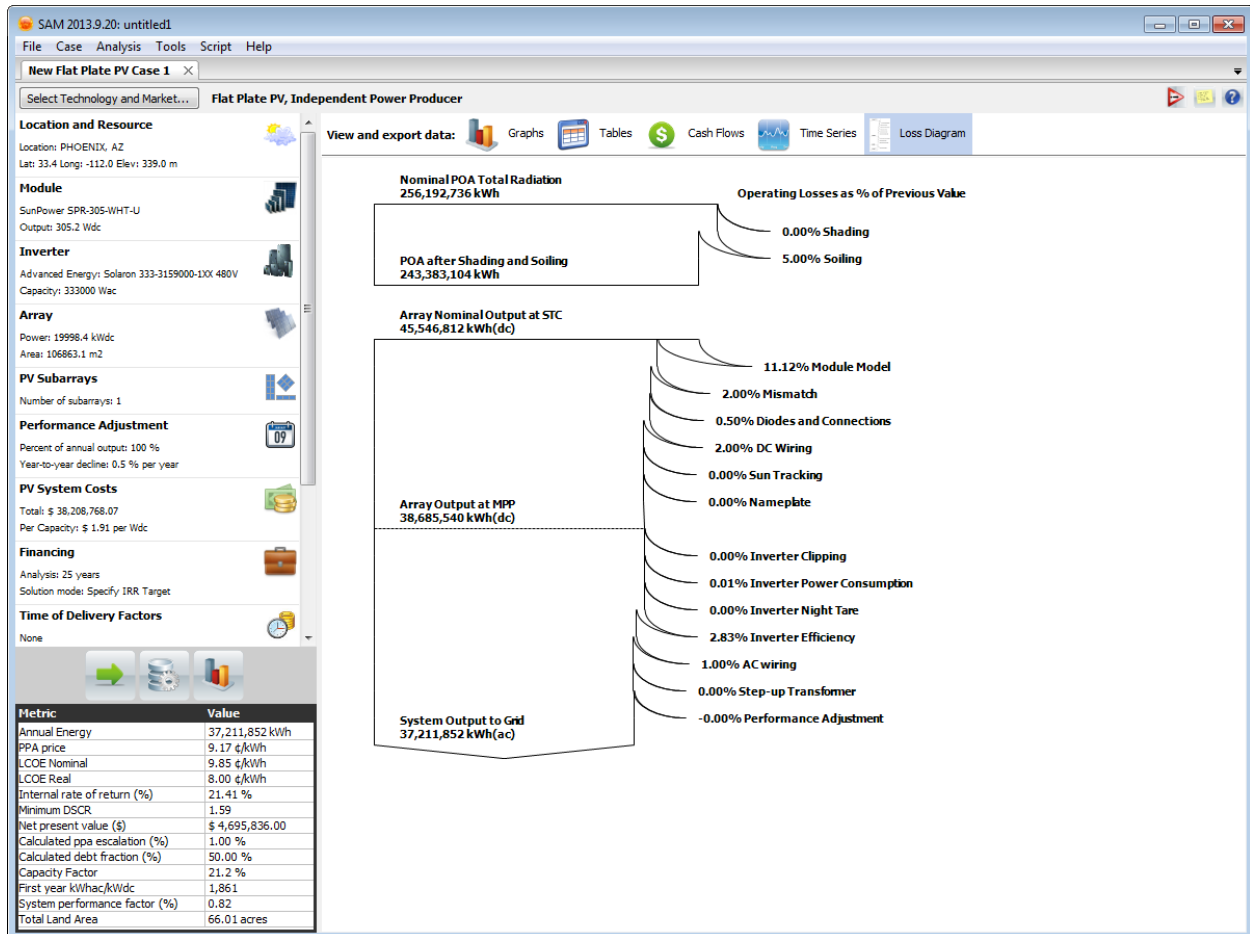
SAM 2013.9.20: untitled1

File Case Analysis Tools Script Help

New Flat Plate PV Case 1

Select Technology and Market... Flat Plate PV, Independent Power Producer

Location and Resource
Location: PHOENIX, AZ
Lat: 33.4 Long: -112.0 Elev: 339.0 m

Module
SunPower SPR-305-WHT-U
Output: 305.2 Wdc

Inverter
Advanced Energy: Solaron 333-3159000-1XX 480V
Capacity: 333000 Wac

Array
Power: 19998.4 kWdc
Area: 106863.1 m2

PV Subarrays
Number of subarrays: 1

Performance Adjustment
Percent of annual output: 100 %
Year-to-year decline: 0.5 % per year

PV System Costs
Total: $ 38,208,768.07
Per Capacity: $ 1.91 per Wdc

Financing
Analysis: 25 years
Solution mode: Specify IRR Target

Time of Delivery Factors
None

| Metric | Value |
|---|---|
| Annual Energy | 37,211,852 kWh |
| PPA price | 9.17 ¢/kWh |
| LCOE Nominal | 9.85 ¢/kWh |
| LCOE Real | 8.00 ¢/kWh |
| Internal rate of return (%) | 21.41 % |
| Minimum DSCR | 1.59 |
| Net present value ($) | $ 4,695,836.00 |
| Calculated ppa escalation (%) | 1.00 % |
| Calculated debt fraction (%) | 50.00 % |
| Capacity Factor | 21.2 % |
| First year kWhac/kWdc | 1,861 |
| System performance factor (%) | 0.82 |
| Total Land Area | 66.01 acres |

View and export data: Graphs Tables Cash Flows Time Series Loss Diagram

Nominal POA Total Radiation
256,192,736 kWh

Operating Losses as % of Previous Value

0.00% Shading
5.00% Soiling

POA after Shading and Soiling
243,383,104 kWh

Array Nominal Output at STC
45,546,812 kWh(dc)

11.12% Module Model
2.00% Mismatch
0.50% Diodes and Connections
2.00% DC Wiring
0.00% Sun Tracking
0.00% Nameplate

Array Output at MPP
38,685,540 kWh(dc)

0.00% Inverter Clipping
0.01% Inverter Power Consumption
0.00% Inverter Night Tare
2.83% Inverter Efficiency
1.00% AC wiring
0.00% Step-up Transformer
-0.00% Performance Adjustment

System Output to Grid
37,211,852 kWh(ac)